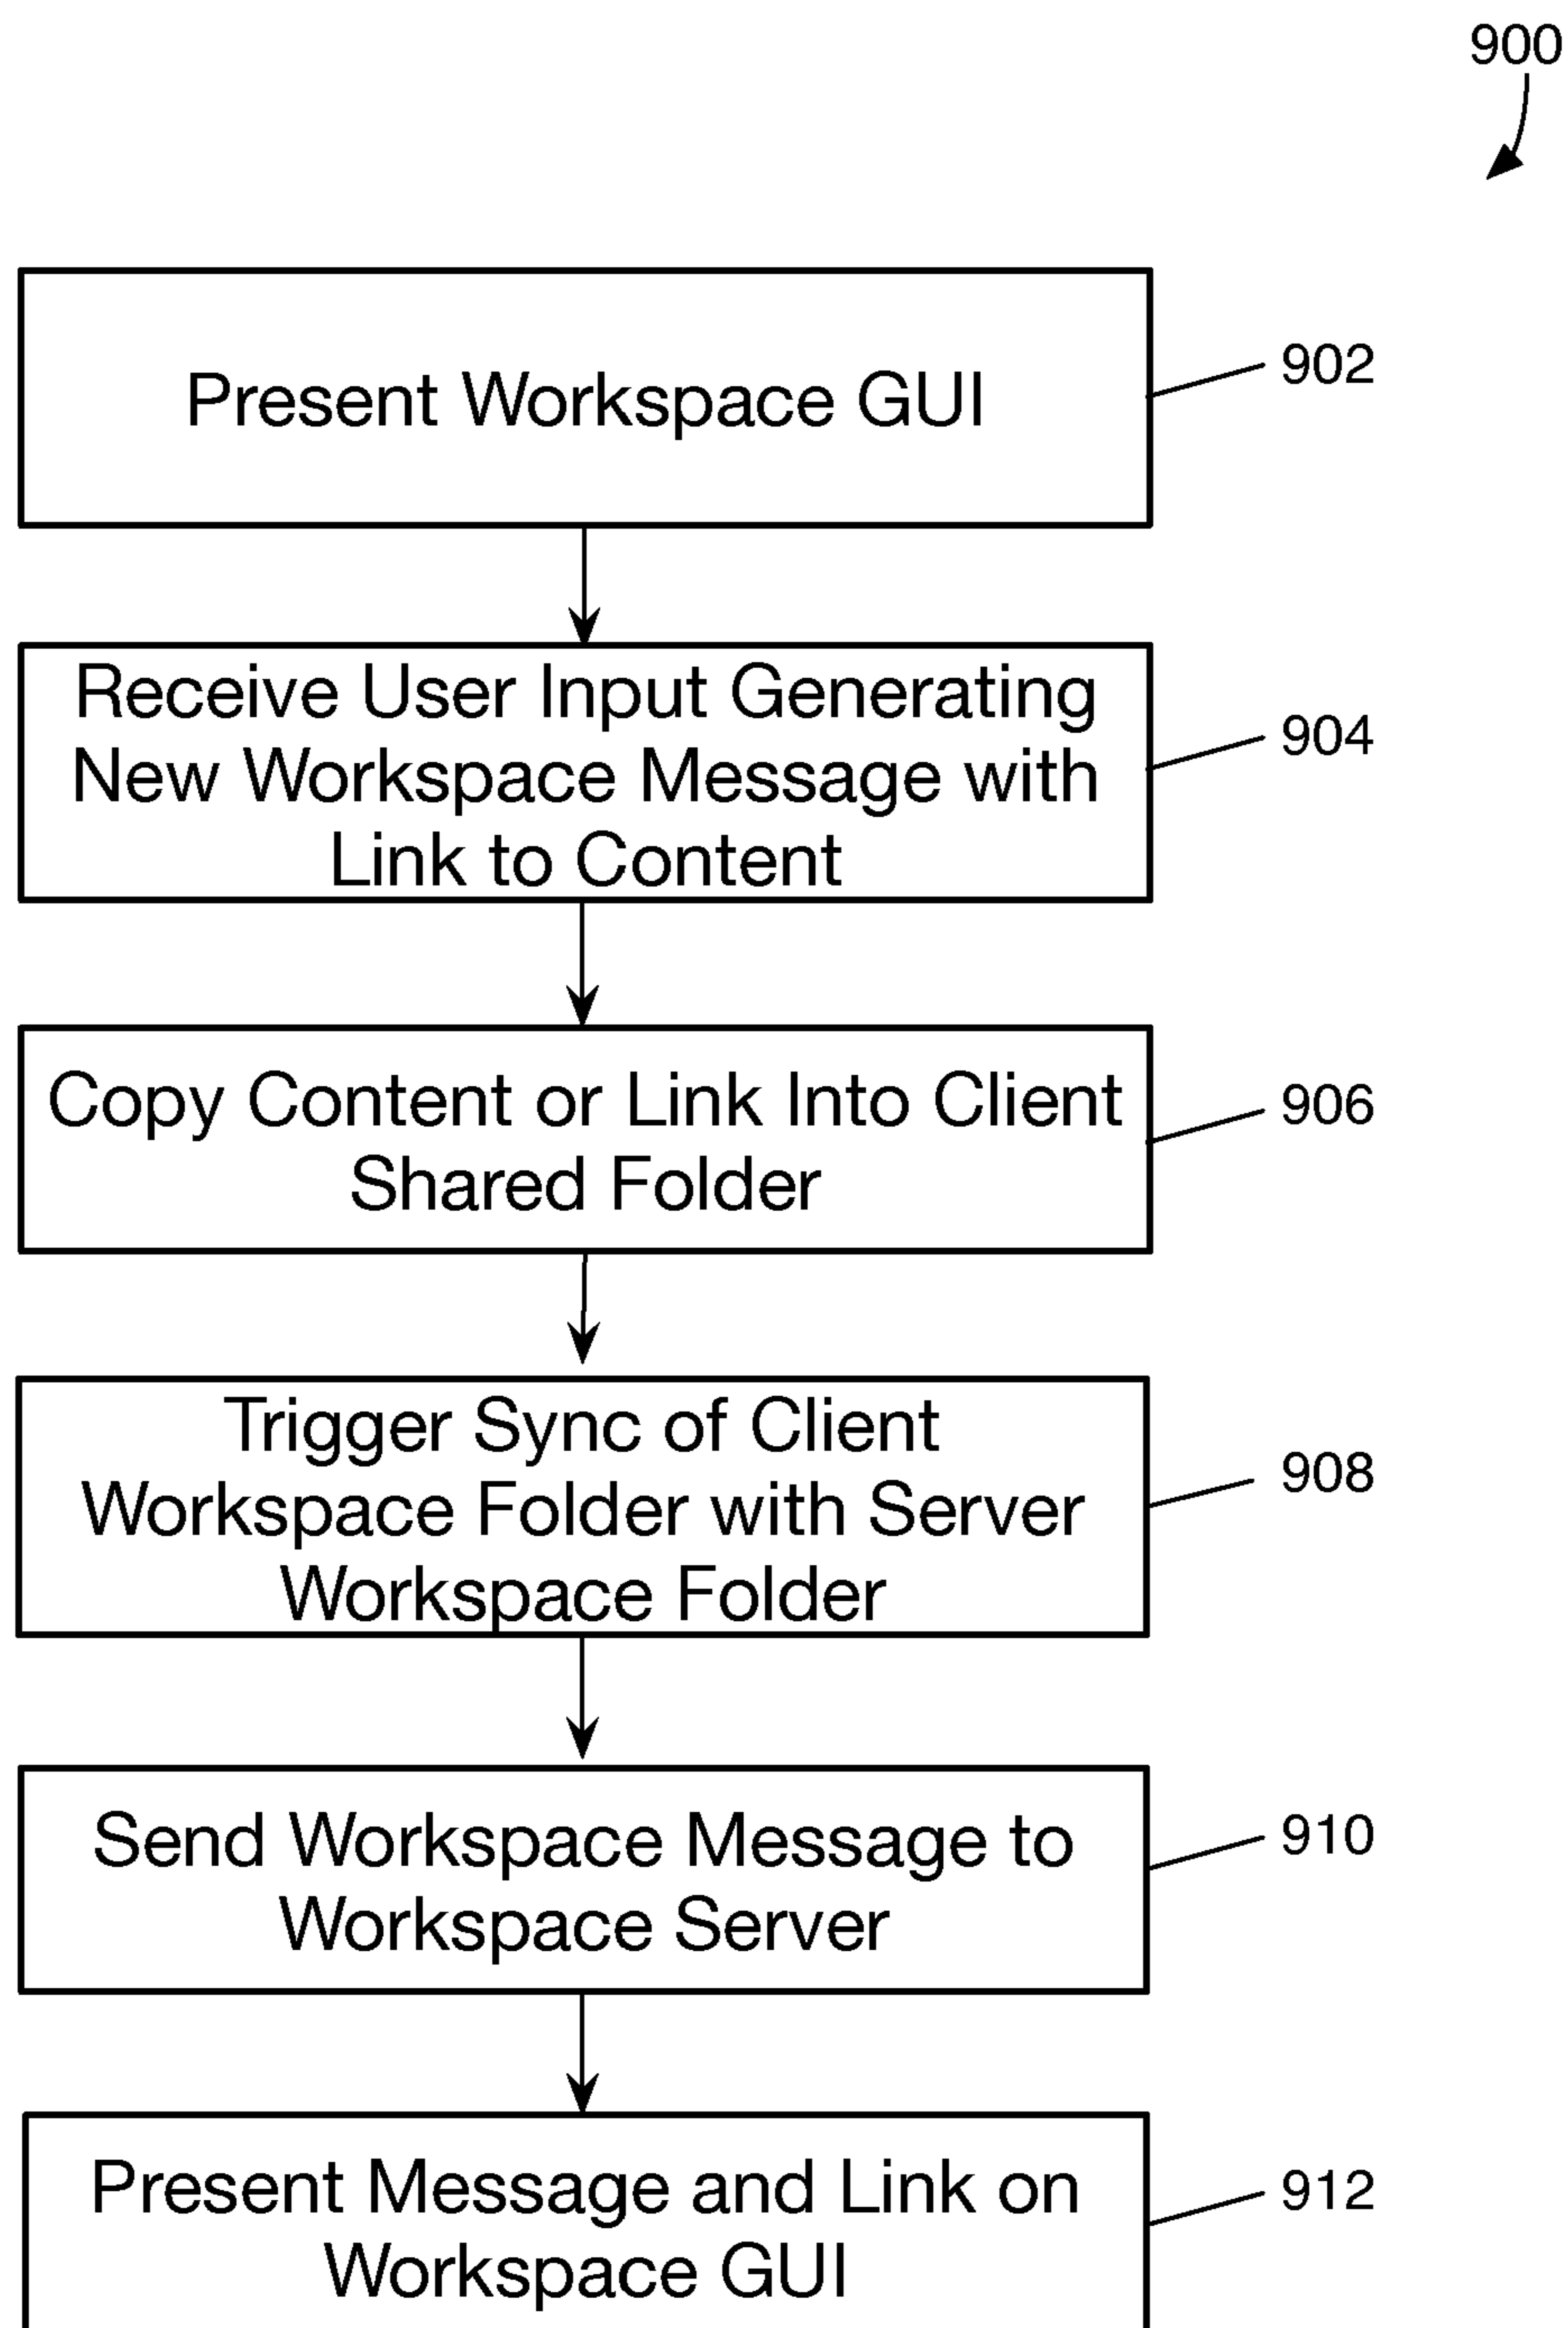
900

Present Workspace GUI

902

Receive User Input Generating New Workspace Message with Link to Content

904

Copy Content or Link Into Client Shared Folder

906

Trigger Sync of Client Workspace Folder with Server Workspace Folder

908

Send Workspace Message to Workspace Server

910

Present Message and Link on Workspace GUI

912